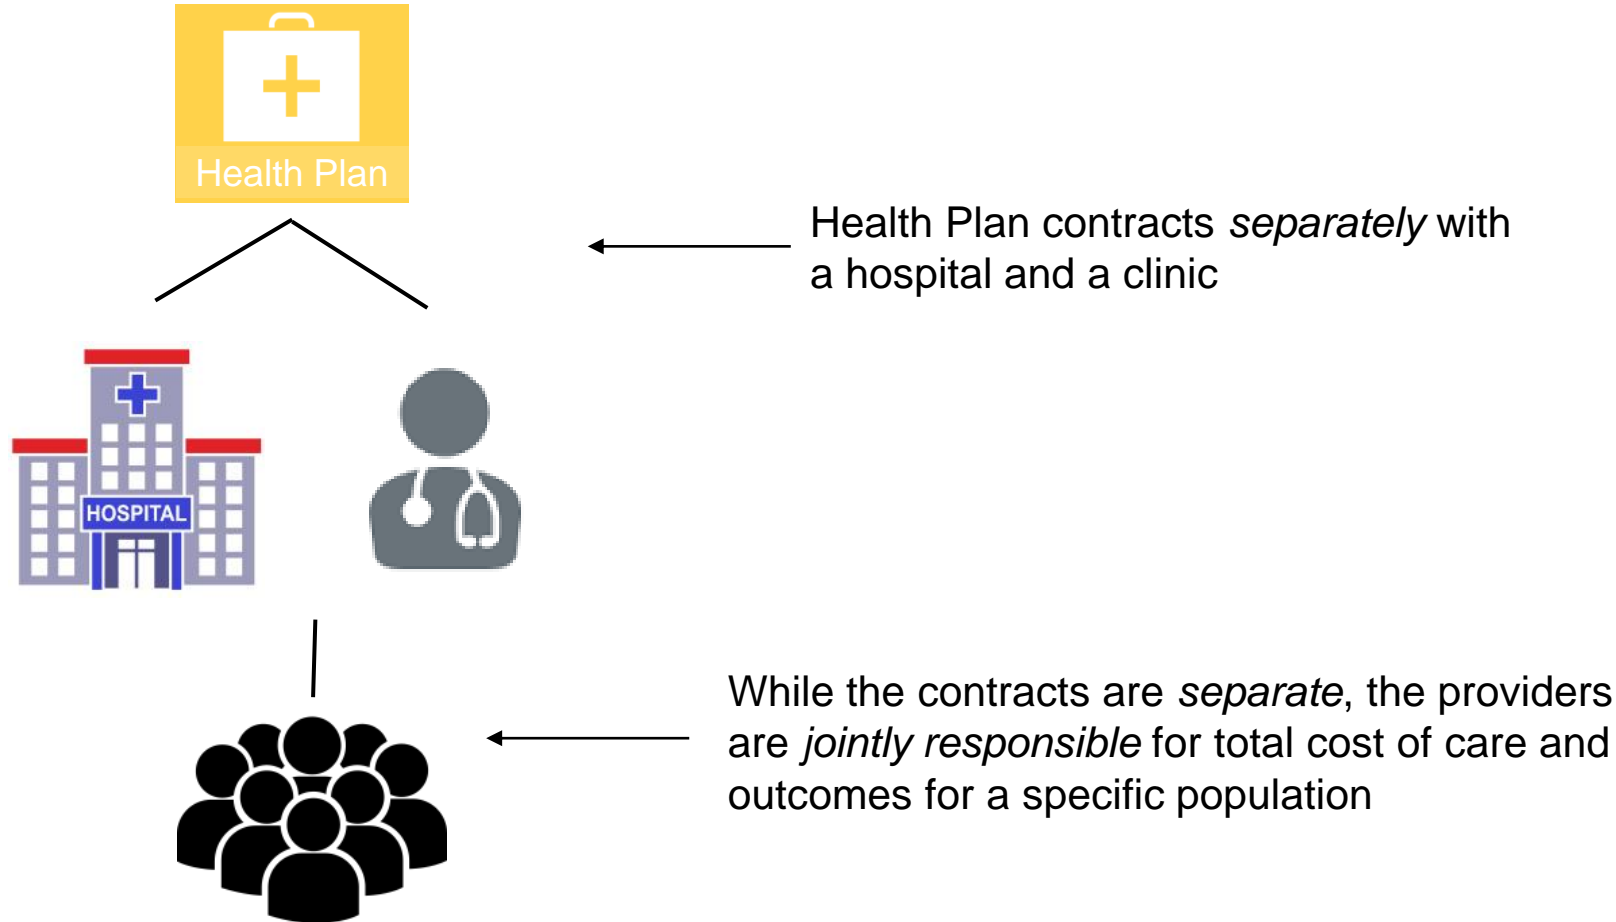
Health Plan

HOSPITAL

Health Plan contracts *separately* with a hospital and a clinic

While the contracts are *separate*, the providers are *jointly responsible* for total cost of care and outcomes for a specific population